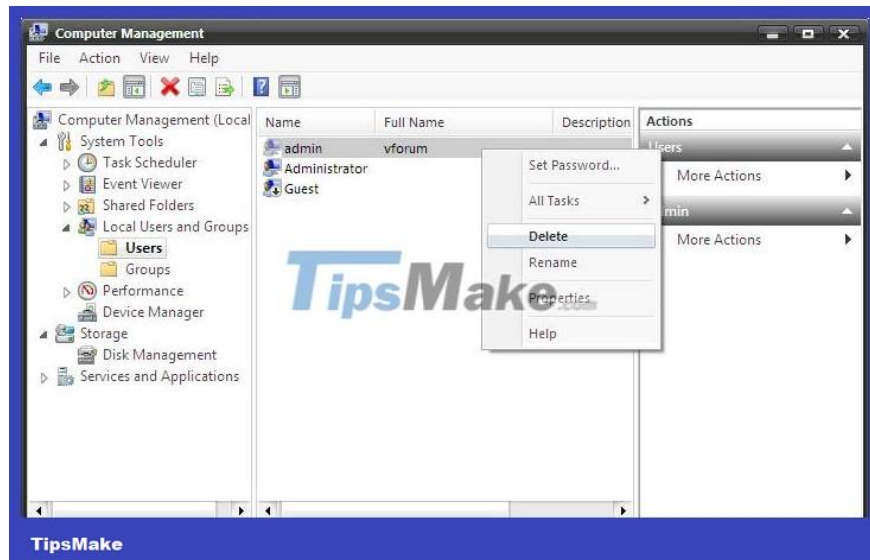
Computer Management

File Action View Help

Computer Management (Local
System Tools
Task Scheduler
Event Viewer
Shared Folders
Local Users and Groups
Users
Groups
Performance
Device Manager
Storage
Disk Management
Services and Applications

| Name | Full Name | Description |
|---|---|---|
| admin | vforum | |
| Administrator | | |
| Guest | | |

Set Password...
All Tasks
Delete
Rename
Properties
Help

TipsMake.com

Actions
Users
More Actions
admin
More Actions

TipsMake